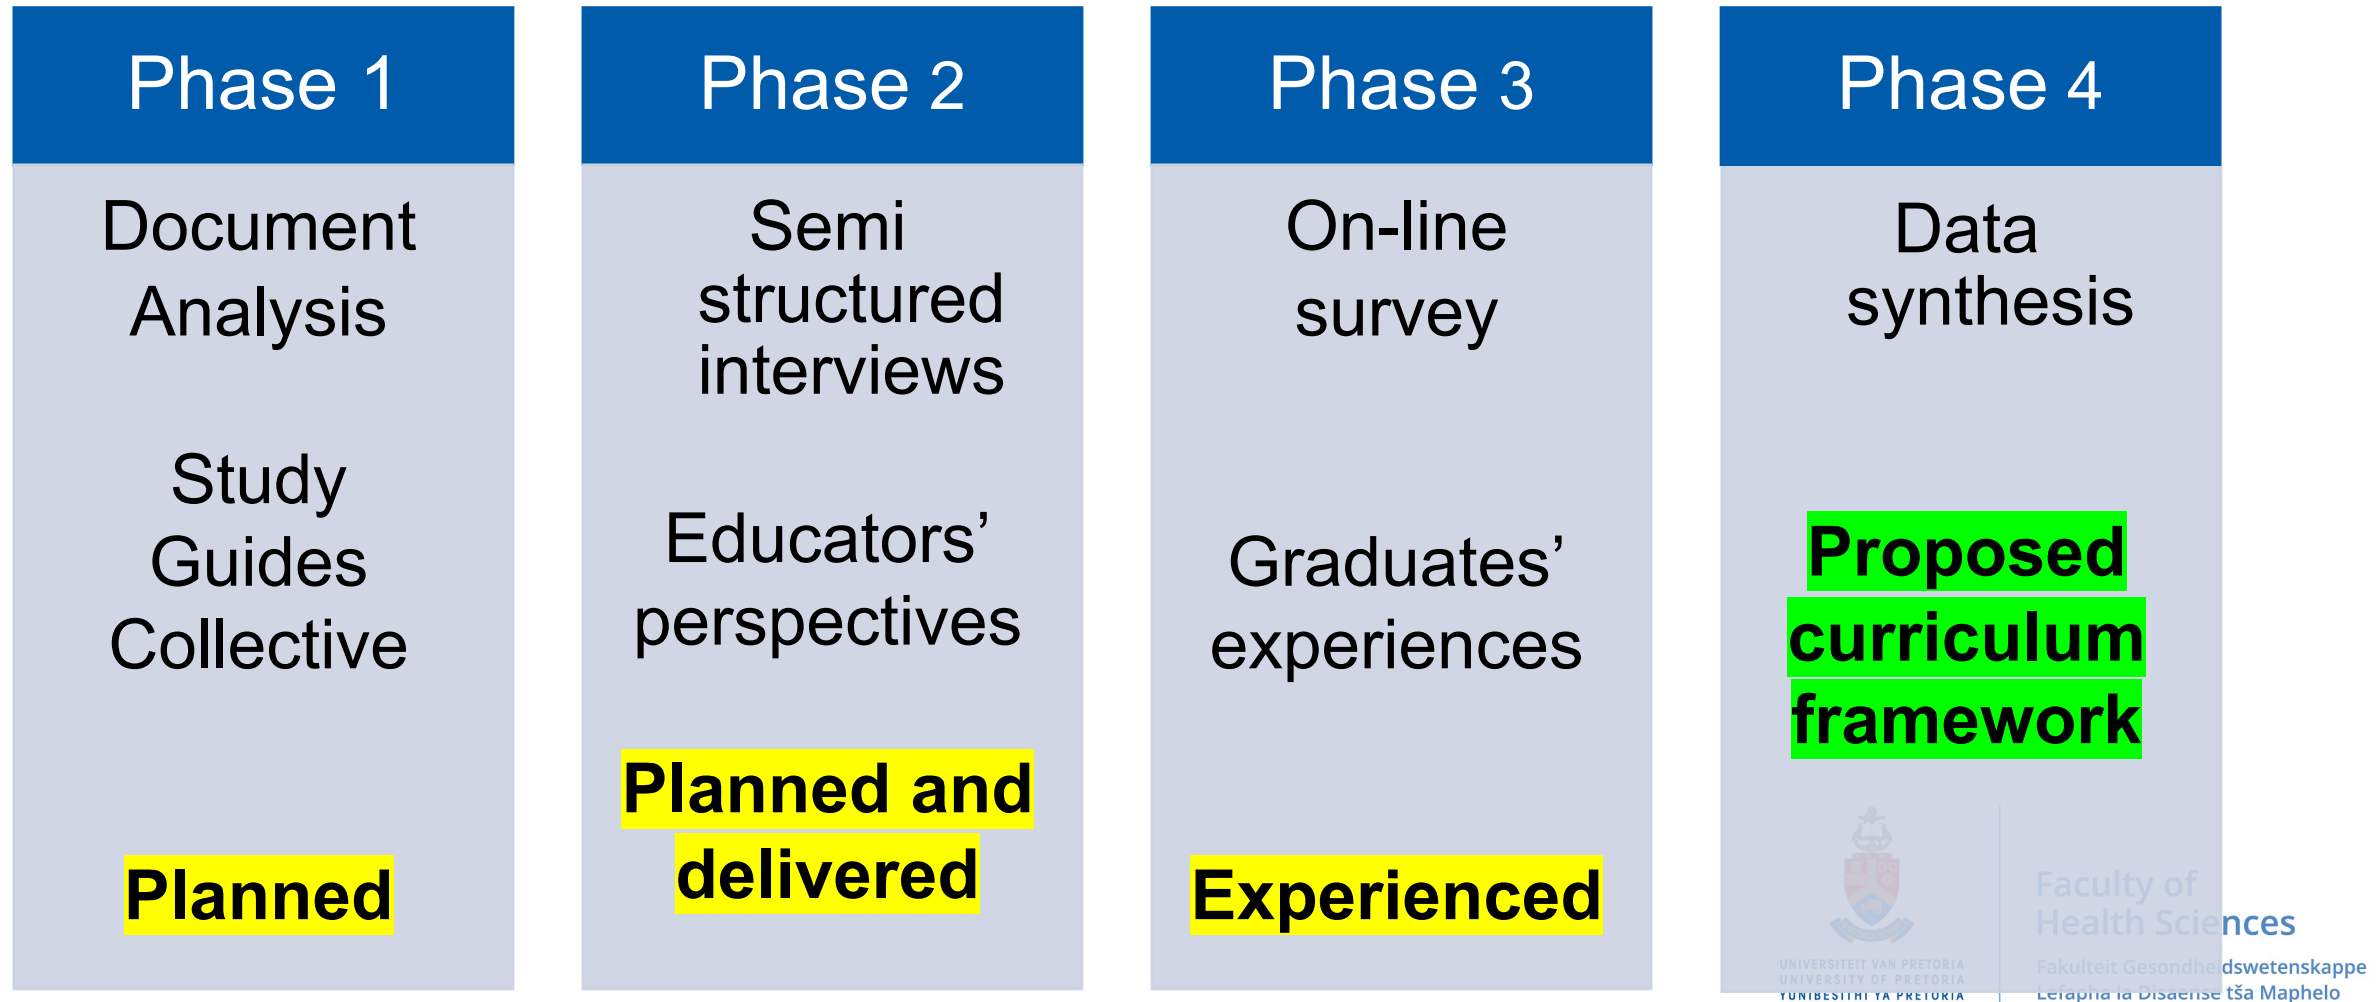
Phase 1

Document Analysis

Study Guides Collective

Planned

Phase 2

Semi structured interviews

Educators' perspectives

Planned and delivered

Phase 3

On-line survey

Graduates' experiences

Experienced

Phase 4

Data synthesis

Proposed curriculum framework

UNIVERSITEIT VAN PRETORIA
UNIVERSITY OF PRETORIA
YUNIBESITHI YA PRETORIA

Faculty of Health Sciences
Fakulteit Gesondheidswetenskappe
Lefapha la Disaense tša Maphelo